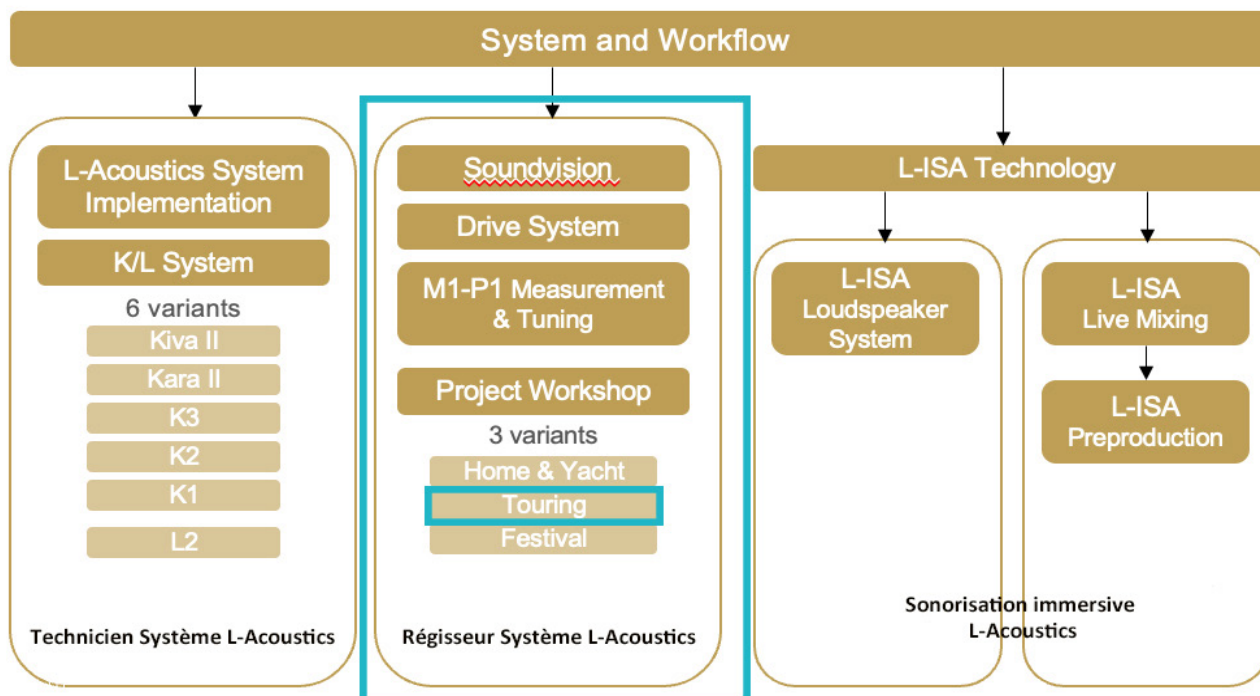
System and Workflow

L-Acoustics System Implementation

K/L System

6 variants

Kiva II

Kara II

K3

K2

K1

L2

Technicien Système L-Acoustics

Soundvision

Drive System

M1-P1 Measurement & Tuning

Project Workshop

3 variants

Home & Yacht

Touring

Festival

Régisseur Système L-Acoustics

L-ISA Technology

L-ISA Loudspeaker System

L-ISA Live Mixing

L-ISA Preproduction

Sonorisation immersive L-Acoustics